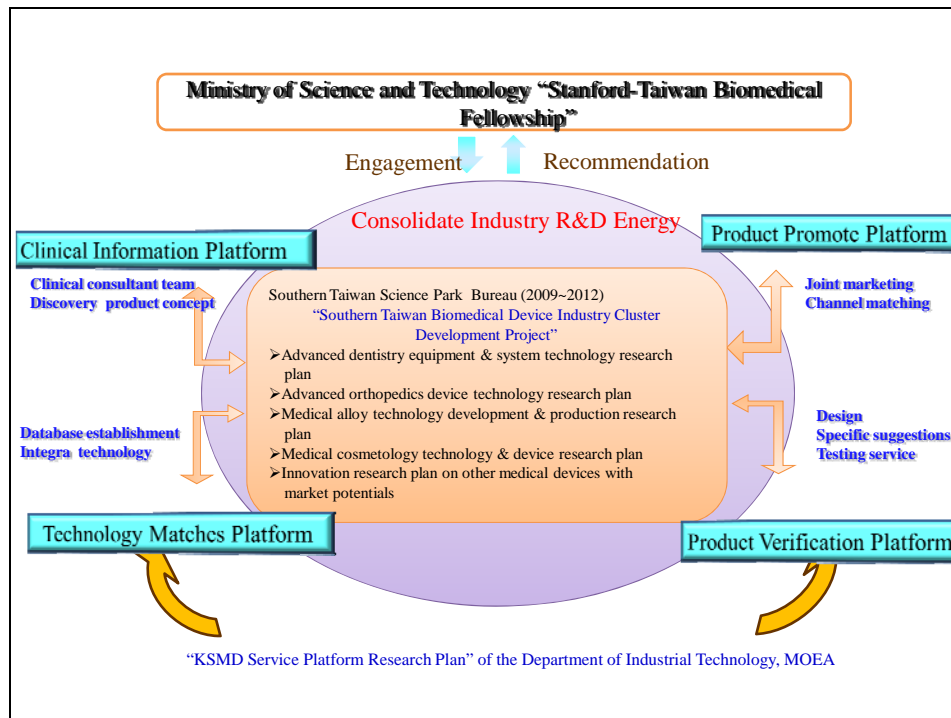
Ministry of Science and Technology "Stanford-Taiwan Biomedical Fellowship"

Engagement

Recommendation

Consolidate Industry R&D Energy

Clinical Information Platform

Clinical consultant team
Discovery product concept

Product Promote Platform

Joint marketing
Channel matching

Southern Taiwan Science Park Bureau (2009~2012)
"Southern Taiwan Biomedical Device Industry Cluster Development Project"
➢Advanced dentistry equipment & system technology research plan
➢Advanced orthopedics device technology research plan
➢Medical alloy technology development & production research plan
➢Medical cosmetology technology & device research plan
➢Innovation research plan on other medical devices with market potentials

Database establishment
Integra technology

Design
Specific suggestions
Testing service

Technology Matches Platform

Product Verification Platform

"KSMD Service Platform Research Plan" of the Department of Industrial Technology, MOEA